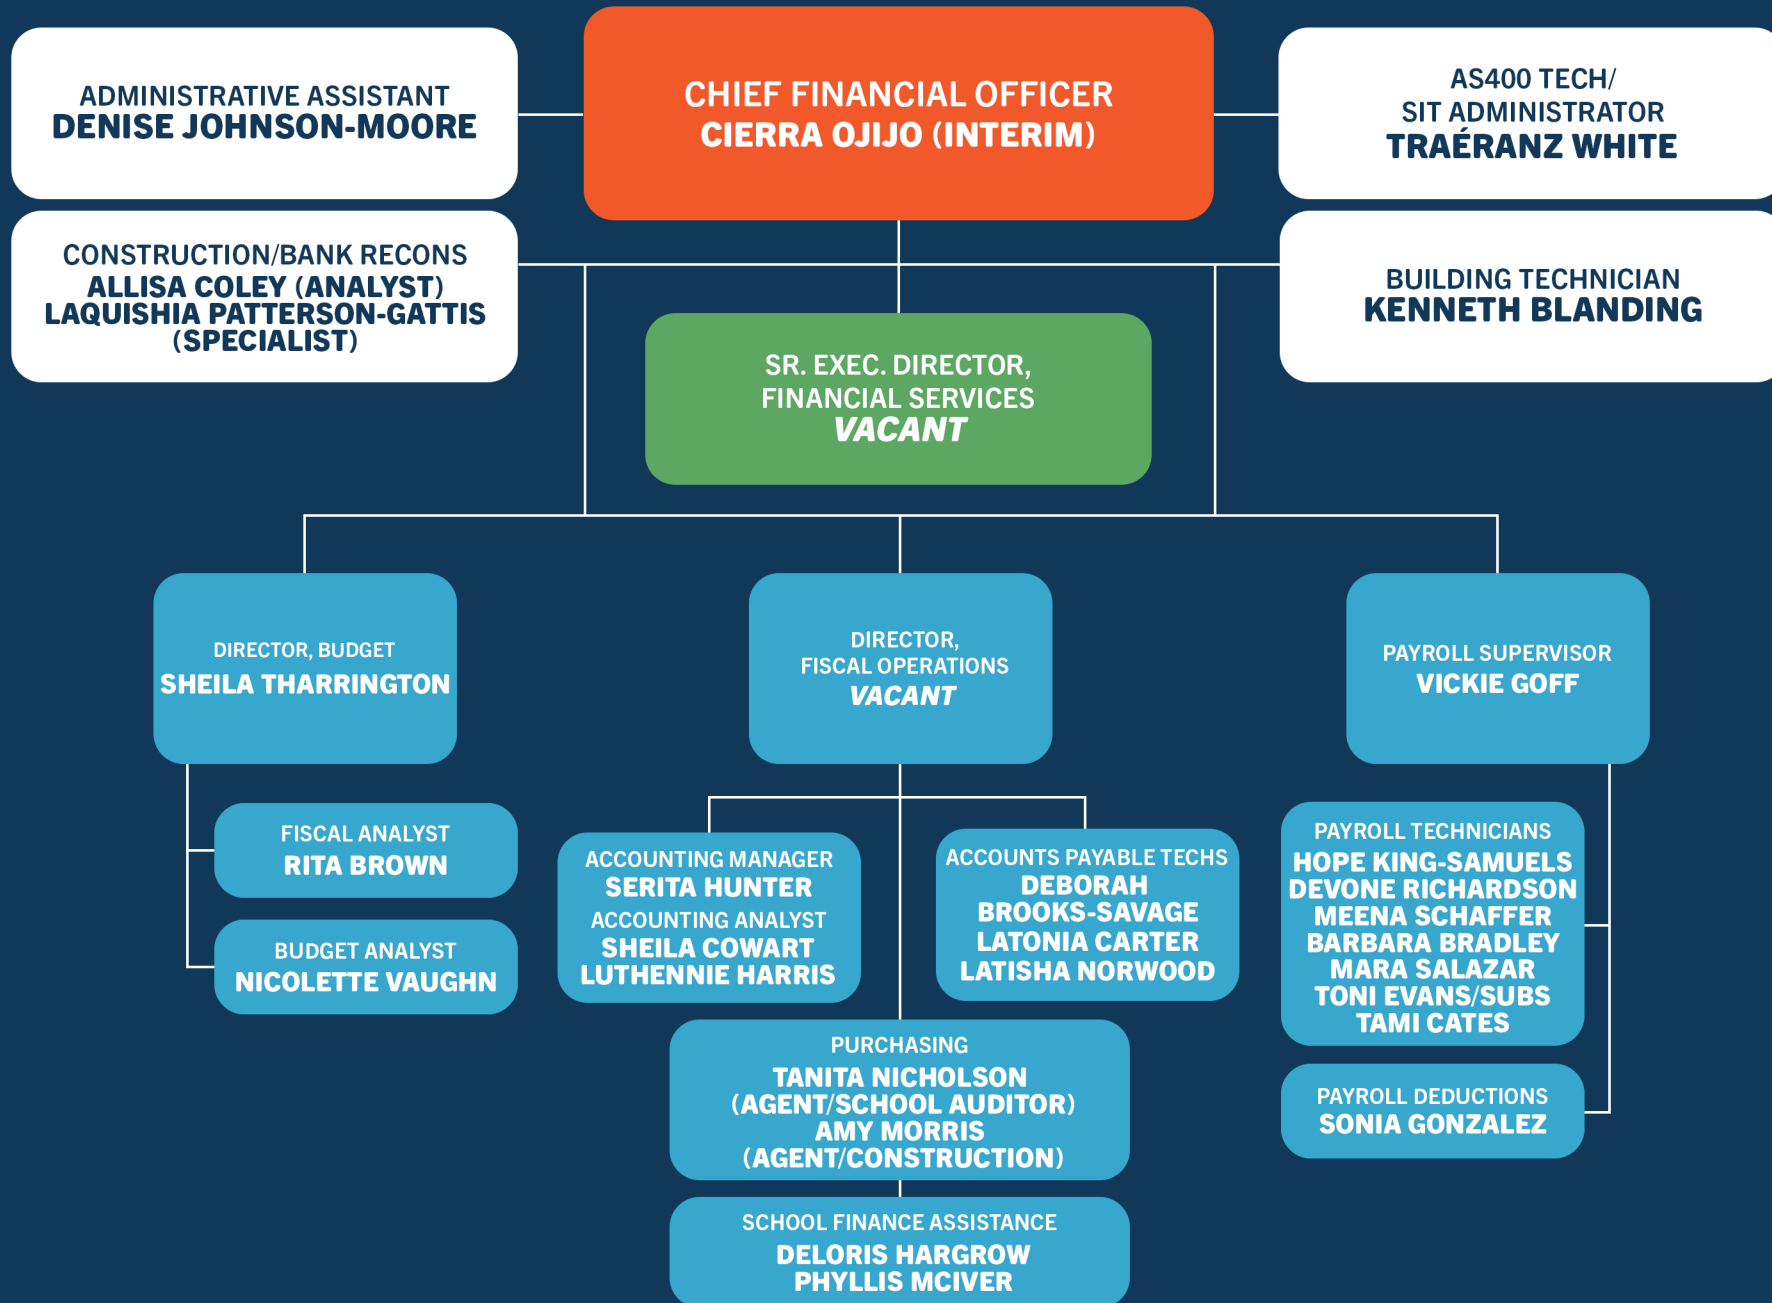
ADMINISTRATIVE ASSISTANT
DENISE JOHNSON-MOORE

CHIEF FINANCIAL OFFICER
CIERRA OJIJO (INTERIM)

AS400 TECH/
SIT ADMINISTRATOR
TRAÉRANZ WHITE

CONSTRUCTION/BANK RECONS
ALLISA COLEY (ANALYST)
LAQUISHIA PATTERSON-GATTIS (SPECIALIST)

BUILDING TECHNICIAN
KENNETH BLANDING

SR. EXEC. DIRECTOR,
FINANCIAL SERVICES
VACANT

DIRECTOR, BUDGET
SHEILA THARRINGTON

DIRECTOR,
FISCAL OPERATIONS
VACANT

PAYROLL SUPERVISOR
VICKIE GOFF

FISCAL ANALYST
RITA BROWN

BUDGET ANALYST
NICOLETTE VAUGHN

ACCOUNTING MANAGER
SERITA HUNTER
ACCOUNTING ANALYST
SHEILA COWART
LUTHENNIE HARRIS

ACCOUNTS PAYABLE TECHS
DEBORAH
BROOKS-SAVAGE
LATONIA CARTER
LATISHA NORWOOD

PAYROLL TECHNICIANS
HOPE KING-SAMUELS
DEVONE RICHARDSON
MEENA SCHAFFER
BARBARA BRADLEY
MARA SALAZAR
TONI EVANS/SUBS
TAMI CATES

PURCHASING
TANITA NICHOLSON
(AGENT/SCHOOL AUDITOR)
AMY MORRIS
(AGENT/CONSTRUCTION)

PAYROLL DEDUCTIONS
SONIA GONZALEZ

SCHOOL FINANCE ASSISTANCE
DELORIS HARGROW
PHYLLIS MCIVER